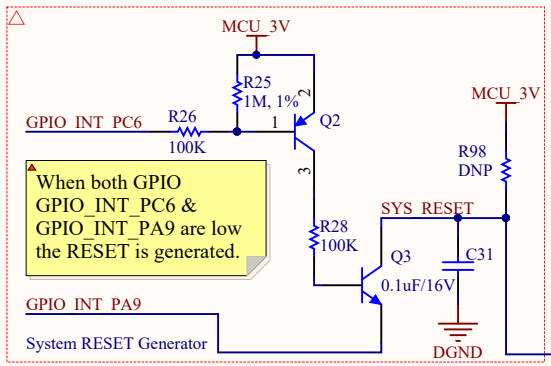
MCU_3V

R25
1M, 1%

2

GPIO_INT_PC6

R26
100K

1

Q2

3

When both GPIO GPIO_INT_PC6 & GPIO_INT_PA9 are low the RESET is generated.

R28
100K

MCU_3V

R98
DNP

SYS_RESET

Q3

C31
0.1uF/16V

GPIO_INT_PA9

System RESET Generator

DGND